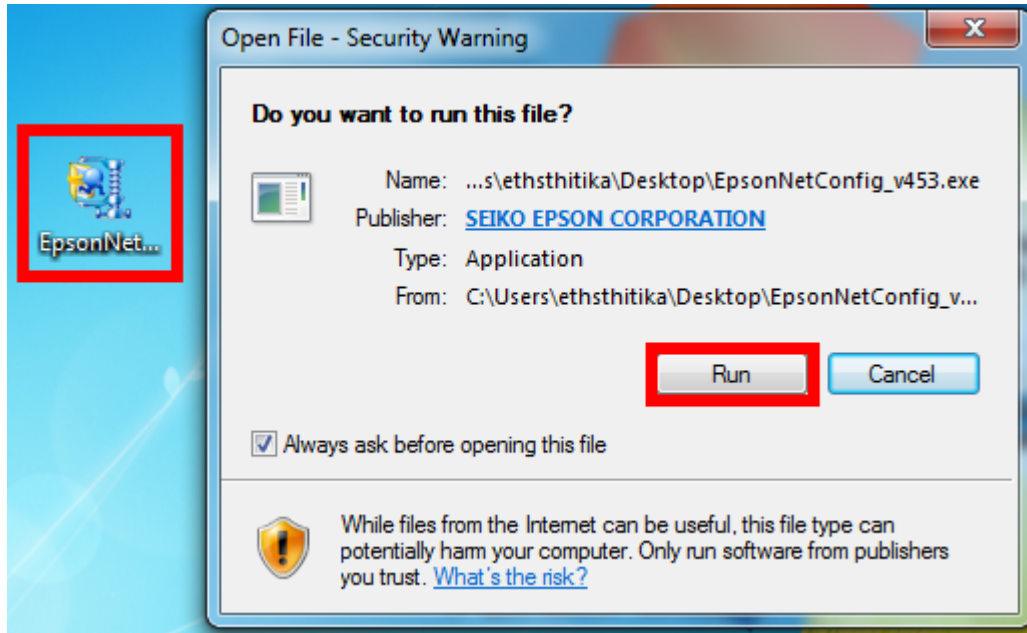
EpsonNet...

Open File - Security Warning

Do you want to run this file?

Name: ...s\ethsthitika\Desktop\EpsonNetConfig_v453.exe
Publisher: SEIKO EPSON CORPORATION
Type: Application
From: C:\Users\ethsthitika\Desktop\EpsonNetConfig_v...

Run Cancel

Always ask before opening this file

While files from the Internet can be useful, this file type can potentially harm your computer. Only run software from publishers you trust. What's the risk?